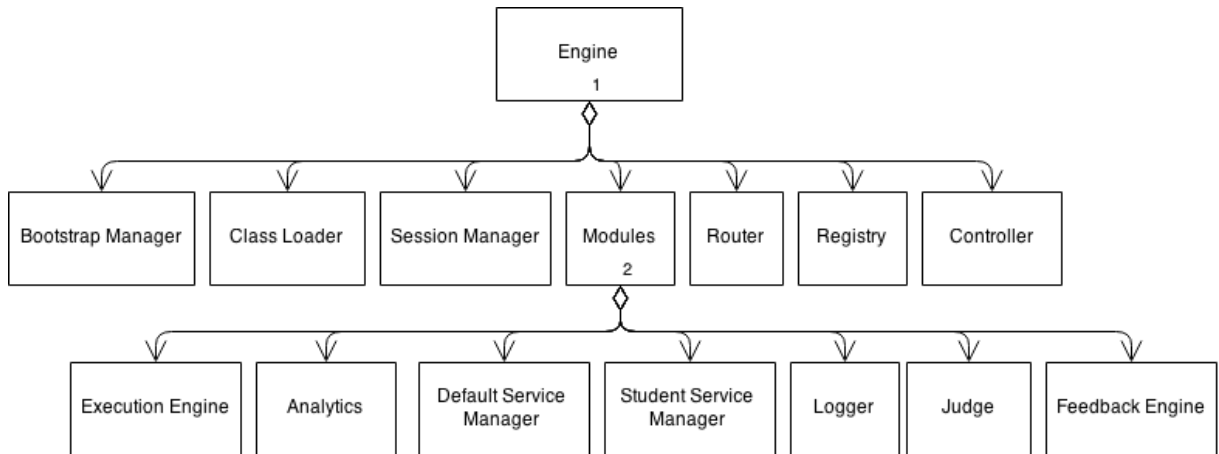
Engine
1

Bootstrap Manager

Class Loader

Session Manager

Modules
2

Router

Registry

Controller

Execution Engine

Analytics

Default Service Manager

Student Service Manager

Logger

Judge

Feedback Engine